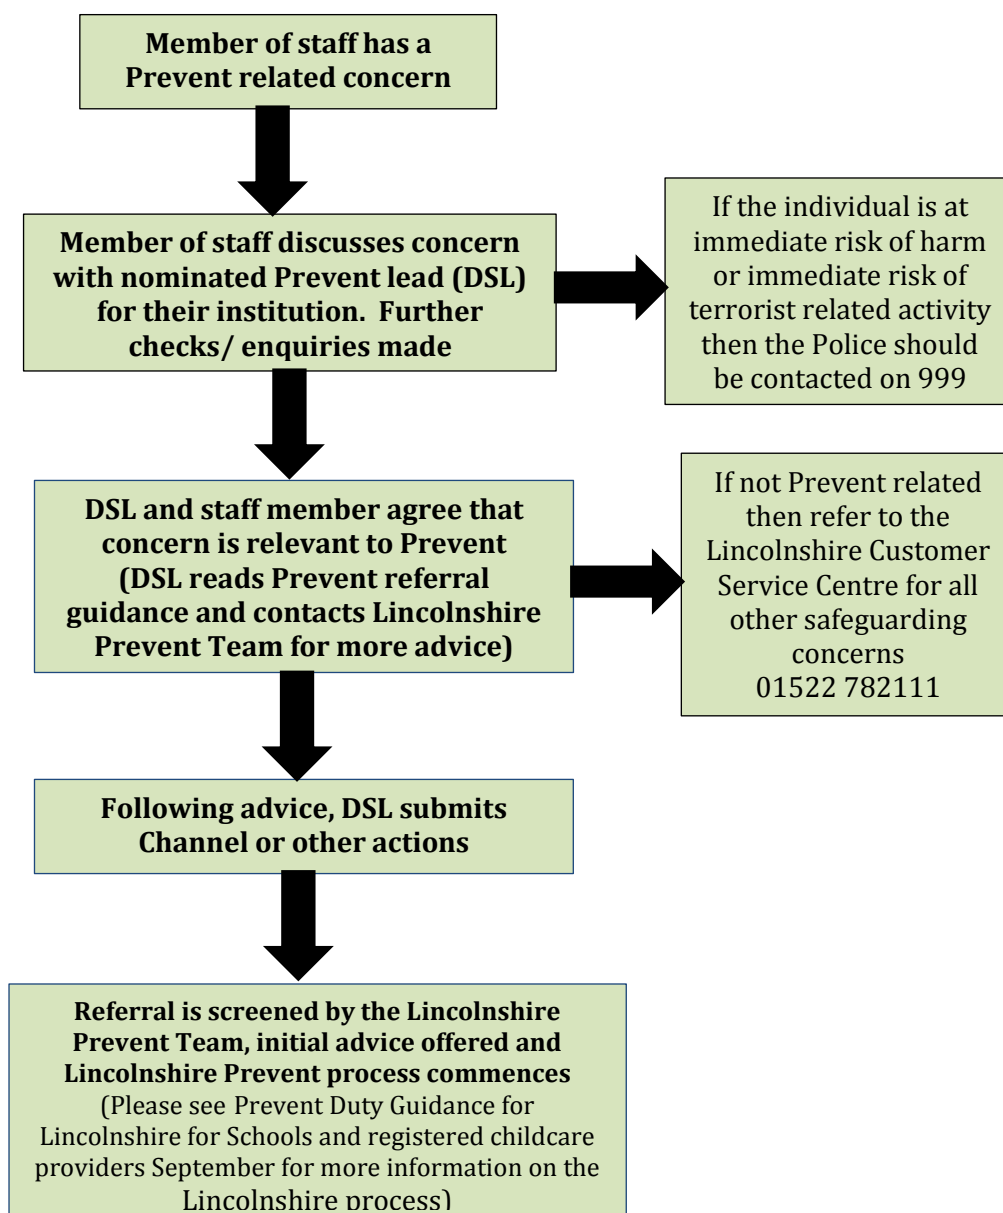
Member of staff has a Prevent related concern

Member of staff discusses concern with nominated Prevent lead (DSL) for their institution. Further checks/ enquiries made

If the individual is at immediate risk of harm or immediate risk of terrorist related activity then the Police should be contacted on 999

DSL and staff member agree that concern is relevant to Prevent (DSL reads Prevent referral guidance and contacts Lincolnshire Prevent Team for more advice)

If not Prevent related then refer to the Lincolnshire Customer Service Centre for all other safeguarding concerns 01522 782111

Following advice, DSL submits Channel or other actions

Referral is screened by the Lincolnshire Prevent Team, initial advice offered and Lincolnshire Prevent process commences
(Please see Prevent Duty Guidance for Lincolnshire for Schools and registered childcare providers September for more information on the Lincolnshire process)